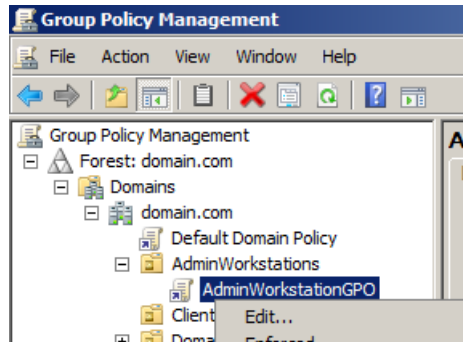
Group Policy Management

File Action View Window Help

Group Policy Management
Forest: domain.com
Domains
domain.com
Default Domain Policy
AdminWorkstations
AdminWorkstationGPO
Client
Doma
Edit...
Enforced
A